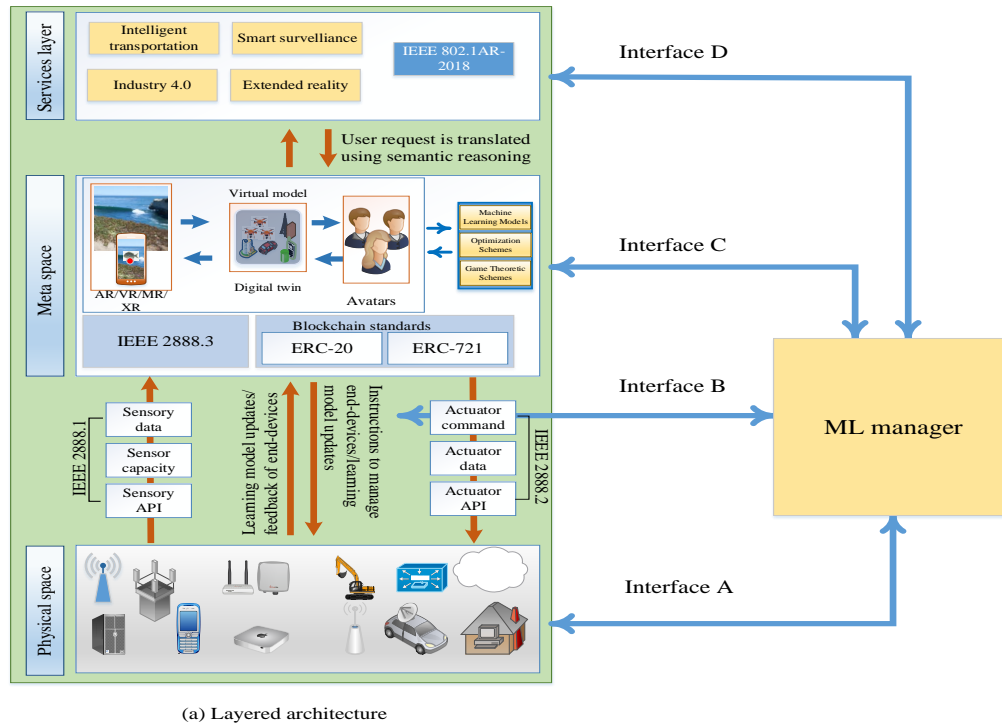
Services layer

Intelligent transportation

Smart surveillance

Industry 4.0

Extended reality

IEEE 802.1AR-2018

User request is translated using semantic reasoning

Meta space

Virtual model

AR/VR/MR/XR

Digital twin

Avatars

Machine Learning Models

Optimization Schemes

Game Theoretic Schemes

IEEE 2888.3

Blockchain standards

ERC-20

ERC-721

IEEE 2888.1

Sensory data

Sensor capacity

Sensory API

Learning model updates/ feedback of end-devices

Instructions to manage end-devices/learning model updates

Actuator command

Actuator data

Actuator API

IEEE 2888.2

Physical space

Interface D

Interface C

Interface B

Interface A

ML manager

(a) Layered architecture